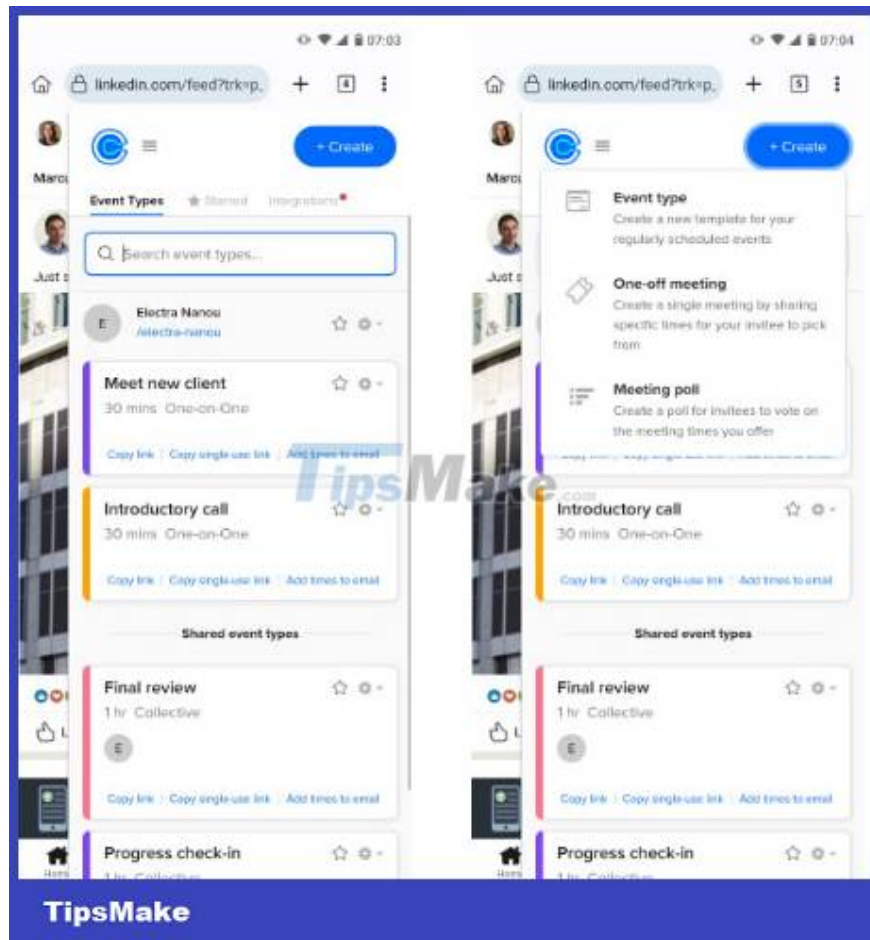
07:03

linkedin.com/feed?trk=p.

4

Marc

Just

+ Create

Event Types   Starred   Integrations

Search event types...

E   Electra Nanou
/electra-nanou

Meet new client
30 mins One-on-One
Copy link | Copy single-use link | Add times to email

Introductory call
30 mins One-on-One
Copy link | Copy single-use link | Add times to email

Shared event types

Final review
1 hr Collective
E
Copy link | Copy single-use link | Add times to email

Progress check-in
1 hr Collective

Home

07:04

linkedin.com/feed?trk=p.

5

Marc

Just

+ Create

Event type
Create a new template for your regularly scheduled events

One-off meeting
Create a single meeting by sharing specific times for your invitee to pick from

Meeting poll
Create a poll for invitees to vote on the meeting times you offer

Introductory call
30 mins One-on-One
Copy link | Copy single-use link | Add times to email

Shared event types

Final review
1 hr Collective
E
Copy link | Copy single-use link | Add times to email

Progress check-in
1 hr Collective

Home

TipsMake.com

TipsMake